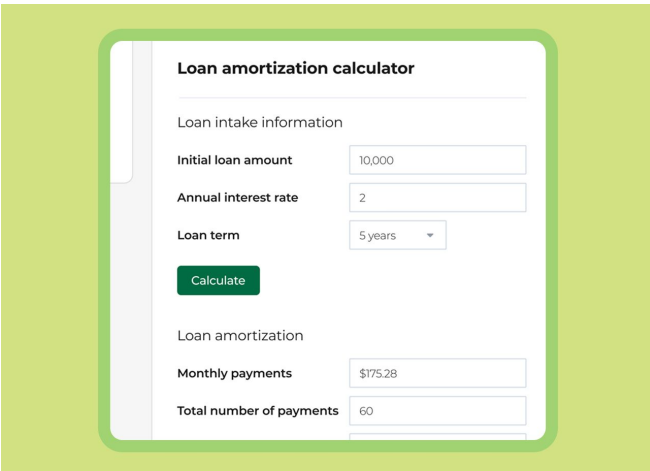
Loan amortization calculator

Loan intake information

Initial loan amount 10,000

Annual interest rate 2

Loan term 5 years

Calculate

Loan amortization

Monthly payments $175.28

Total number of payments 60